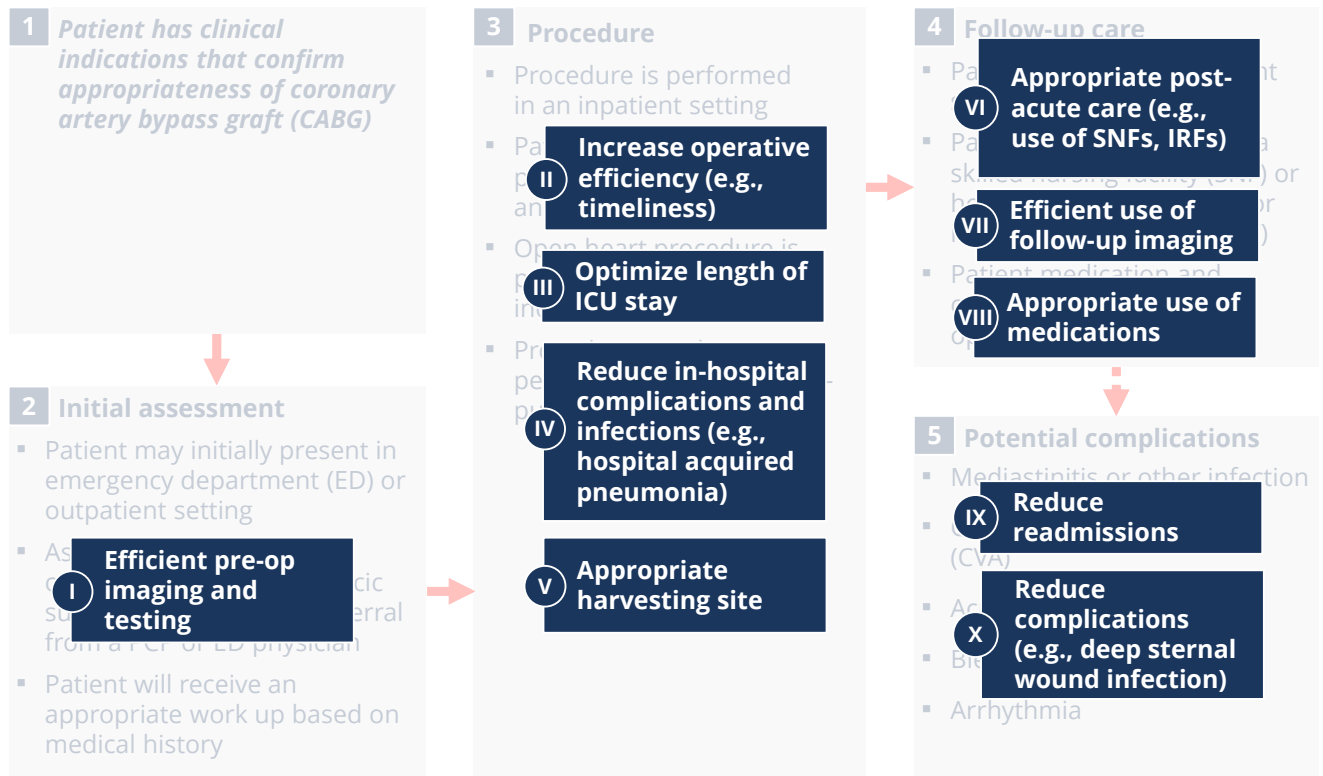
1 Patient has clinical indications that confirm appropriateness of coronary artery bypass graft (CABG)

2 Initial assessment

▪ Patient may initially present in emergency department (ED) or outpatient setting

▪ As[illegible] c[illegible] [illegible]cic su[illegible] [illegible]erral from a PCP or ED physician

I Efficient pre-op imaging and testing

▪ Patient will receive an appropriate work up based on medical history

3 Procedure

▪ Procedure is performed in an inpatient setting

▪ Pa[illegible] p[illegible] an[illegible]

II Increase operative efficiency (e.g., timeliness)

▪ Open heart procedure is p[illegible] in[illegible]

III Optimize length of ICU stay

▪ Pro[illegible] pe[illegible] p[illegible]

IV Reduce in-hospital complications and infections (e.g., hospital acquired pneumonia)

V Appropriate harvesting site

4 Follow-up care

▪ Pa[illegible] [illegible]nt

VI Appropriate post-acute care (e.g., use of SNFs, IRFs)

▪ Pa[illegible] skilled nursing facility (SNF) or h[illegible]

VII Efficient use of follow-up imaging

▪ Patient medication and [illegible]

VIII Appropriate use of medications

5 Potential complications

▪ Mediastinitis or other infection

IX Reduce readmissions

▪ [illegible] (CVA)

▪ Ac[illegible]

X Reduce complications (e.g., deep sternal wound infection)

▪ Ble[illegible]

▪ Arrhythmia